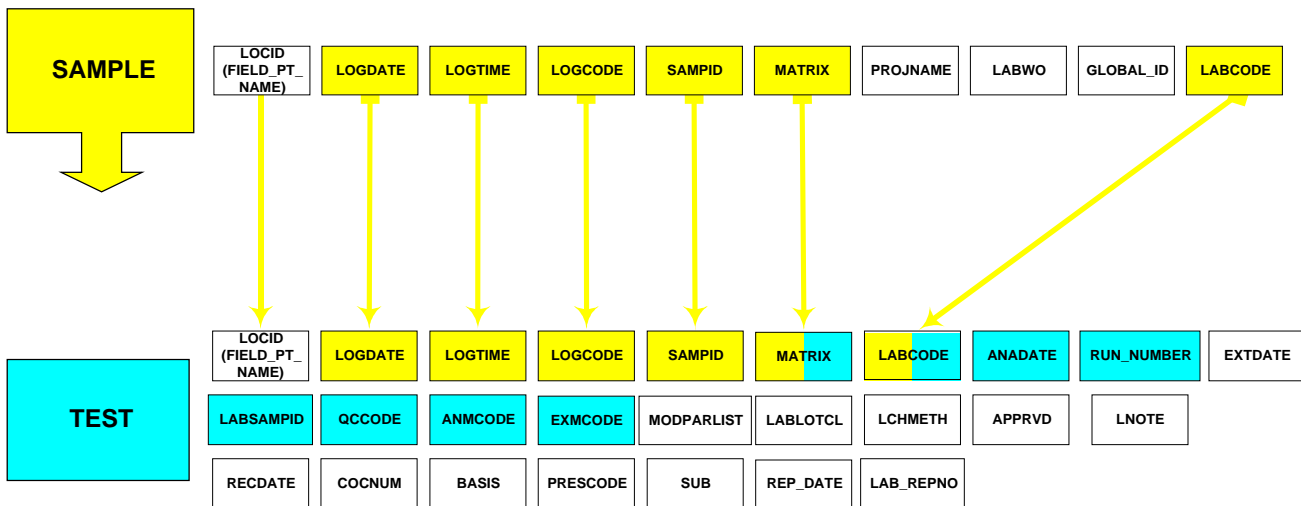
SAMPLE

LOCID (FIELD_PT_NAME)
LOGDATE
LOGTIME
LOGCODE
SAMPID
MATRIX
PROJNAME
LABWO
GLOBAL_ID
LABCODE

TEST

LOCID (FIELD_PT_NAME)
LOGDATE
LOGTIME
LOGCODE
SAMPID
MATRIX
LABCODE
ANADATE
RUN_NUMBER
EXTDATE

LABSAMPID
QCCODE
ANMCODE
EXMCODE
MODPARLIST
LABLOTCL
LCHMETH
APPRVD
LNOTE

RECDATE
COCNUM
BASIS
PRESCODE
SUB
REP_DATE
LAB_REPNO